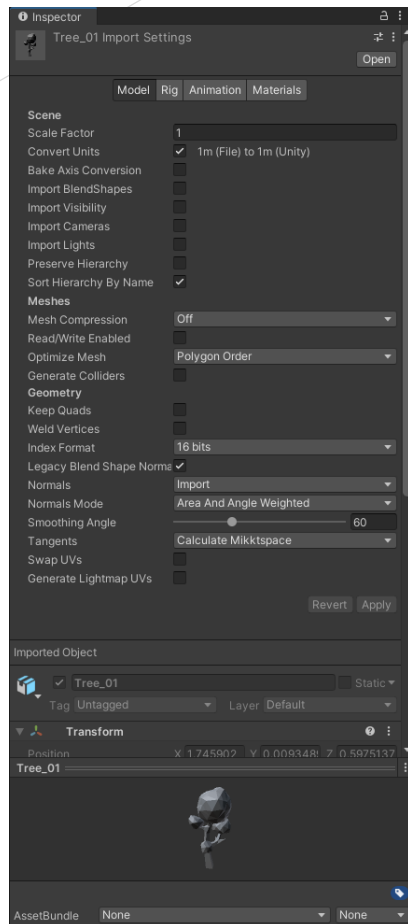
Inspector

Tree_01 Import Settings

Open

Model Rig Animation Materials

Scene
Scale Factor 1
Convert Units ✓ 1m (File) to 1m (Unity)
Bake Axis Conversion
Import BlendShapes
Import Visibility
Import Cameras
Import Lights
Preserve Hierarchy
Sort Hierarchy By Name ✓
Meshes
Mesh Compression Off
Read/Write Enabled
Optimize Mesh Polygon Order
Generate Colliders
Geometry
Keep Quads
Weld Vertices
Index Format 16 bits
Legacy Blend Shape Norma ✓
Normals Import
Normals Mode Area And Angle Weighted
Smoothing Angle 60
Tangents Calculate Mikktspace
Swap UVs
Generate Lightmap UVs

Revert Apply

Imported Object

✓ Tree_01 Static
Tag Untagged Layer Default

Transform
Position X 1.745902 Y 0.009348 Z 0.5975137

Tree_01

AssetBundle None None